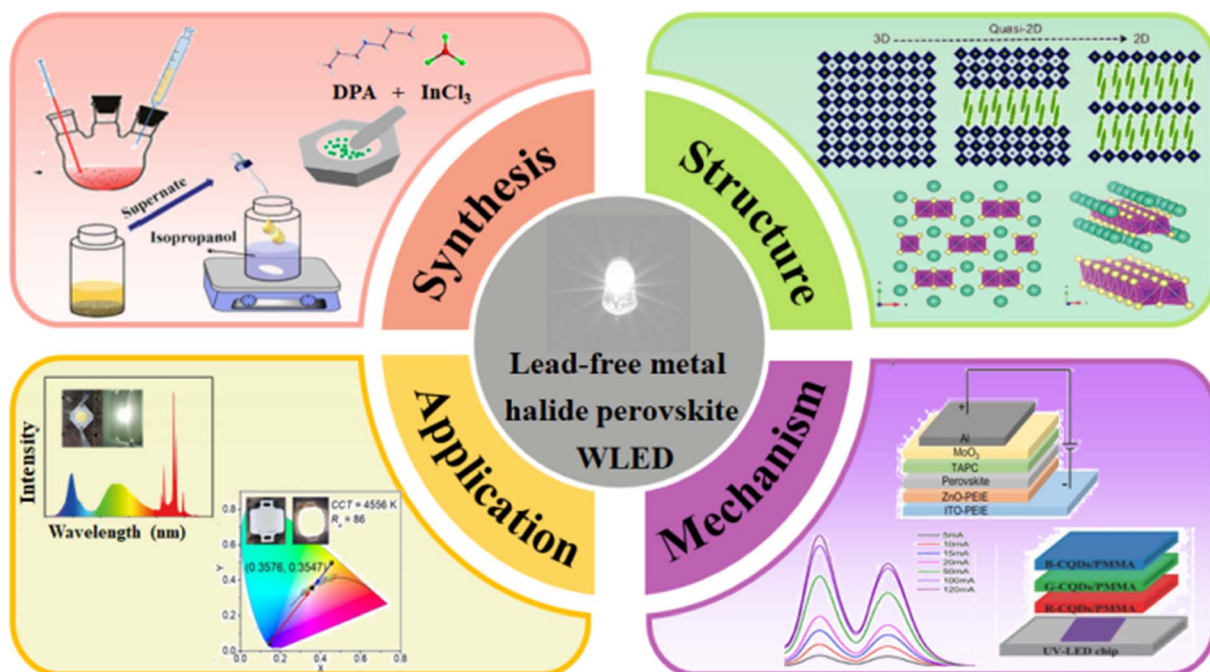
DPA + $InCl_3$

Supernate

Isopropanol

Synthesis

3D Quasi-2D 2D

Structure

Lead-free metal halide perovskite WLED

Application

Intensity

Wavelength (nm)

CCT = 4556 K
$R_a$ = 86

(0.3576, 0.3547)

y

x

0.0 0.2 0.4 0.6 0.8

0.0 0.2 0.4 0.6 0.8

Mechanism

+

-

Al

$MoO_3$

TAPC

Perovskite

ZnO-PEIE

ITO-PEIE

5mA
10mA
15mA
20mA
50mA
100mA
120mA

B-CQDs/PMMA

G-CQDs/PMMA

R-CQDs/PMMA

UV-LED chip